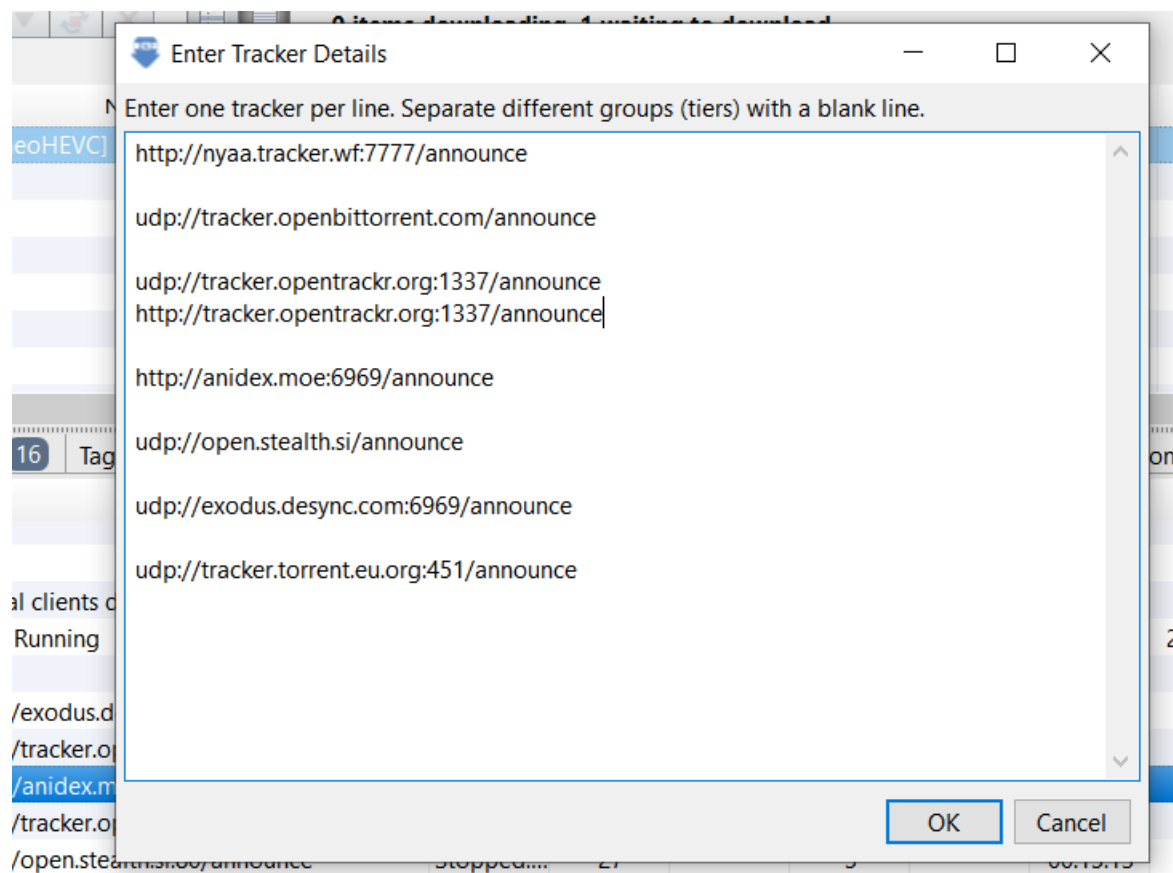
0 items downloading, 1 waiting to download

Enter Tracker Details

Enter one tracker per line. Separate different groups (tiers) with a blank line.

http://nyaa.tracker.wf:7777/announce

udp://tracker.openbittorrent.com/announce

udp://tracker.opentrackr.org:1337/announce
http://tracker.opentrackr.org:1337/announce

http://anidex.moe:6969/announce

udp://open.stealth.si/announce

udp://exodus.desync.com:6969/announce

udp://tracker.torrent.eu.org:451/announce

OK
Cancel

N
eoHEVC]
16
Tag
on
al clients c
Running
2
/exodus.d
/tracker.o
/anidex.m
/tracker.o
/open.stealth.si:80/announce
Stopped...
27
5
00:15:15